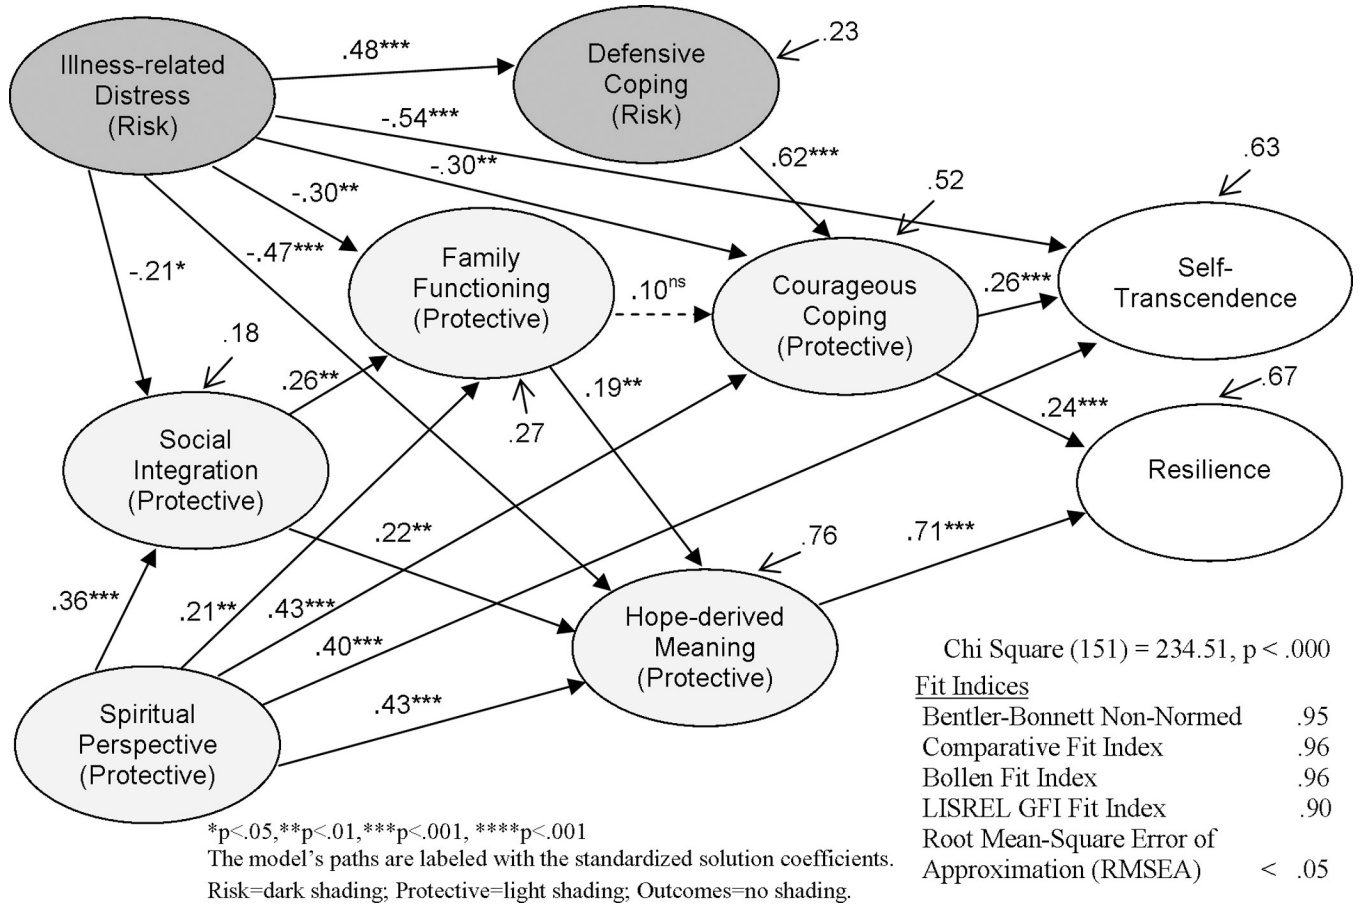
Illness-related Distress (Risk)

.48***

Defensive Coping (Risk)

.23

-.54***

.63

.62***

-.30**

.52

-.30**

-.21*

-.47***

Family Functioning (Protective)

.10$^{ns}$

Courageous Coping (Protective)

.26***

Self-Transcendence

.18

.26**

.19**

.67

.27

.24***

Social Integration (Protective)

Resilience

.22**

.76

.71***

.36***

.21**

.43***

Hope-derived Meaning (Protective)

.40***

Chi Square (151) = 234.51, p < .000

.43***

Spiritual Perspective (Protective)

Fit Indices

| | |
|---|---|
| Bentler-Bonnett Non-Normed | .95 |
| Comparative Fit Index | .96 |
| Bollen Fit Index | .96 |
| LISREL GFI Fit Index | .90 |
| Root Mean-Square Error of Approximation (RMSEA) | < .05 |

*p<.05,**p<.01,***p<.001, ****p<.001
The model's paths are labeled with the standardized solution coefficients.
Risk=dark shading; Protective=light shading; Outcomes=no shading.